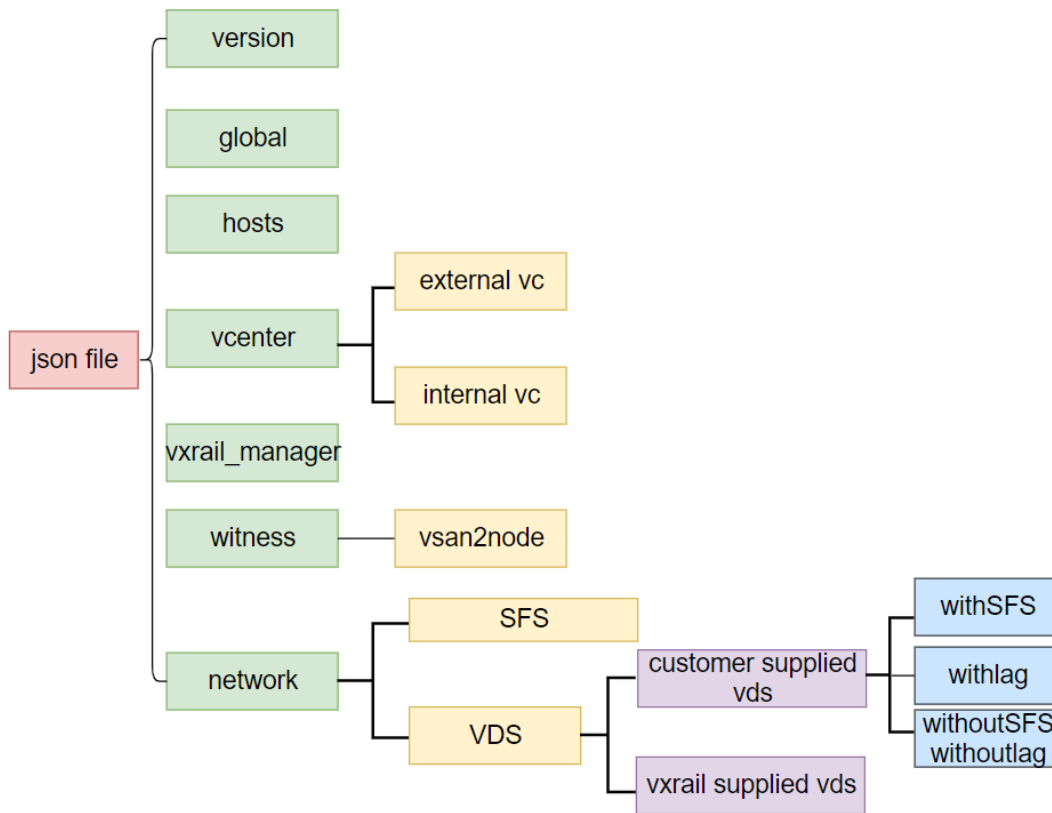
json file

version

global

hosts

vcenter

external vc

internal vc

vxrail_manager

witness

vsan2node

network

SFS

VDS

customer supplied vds

vxrail supplied vds

withSFS

withlag

withoutSFS withoutlag